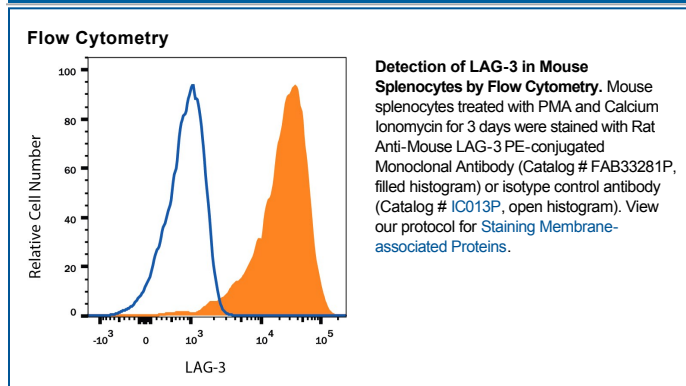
Flow Cytometry

| 100 |
| 80 |
| 60 |
| 40 |
| 20 |
| 0 |

Relative Cell Number

$-10^3$ 0 $10^3$ $10^4$ $10^5$

LAG-3

**Detection of LAG-3 in Mouse Splenocytes by Flow Cytometry.** Mouse splenocytes treated with PMA and Calcium Ionomycin for 3 days were stained with Rat Anti-Mouse LAG-3 PE-conjugated Monoclonal Antibody (Catalog # FAB33281P, filled histogram) or isotype control antibody (Catalog # IC013P, open histogram). View our protocol for Staining Membrane-associated Proteins.